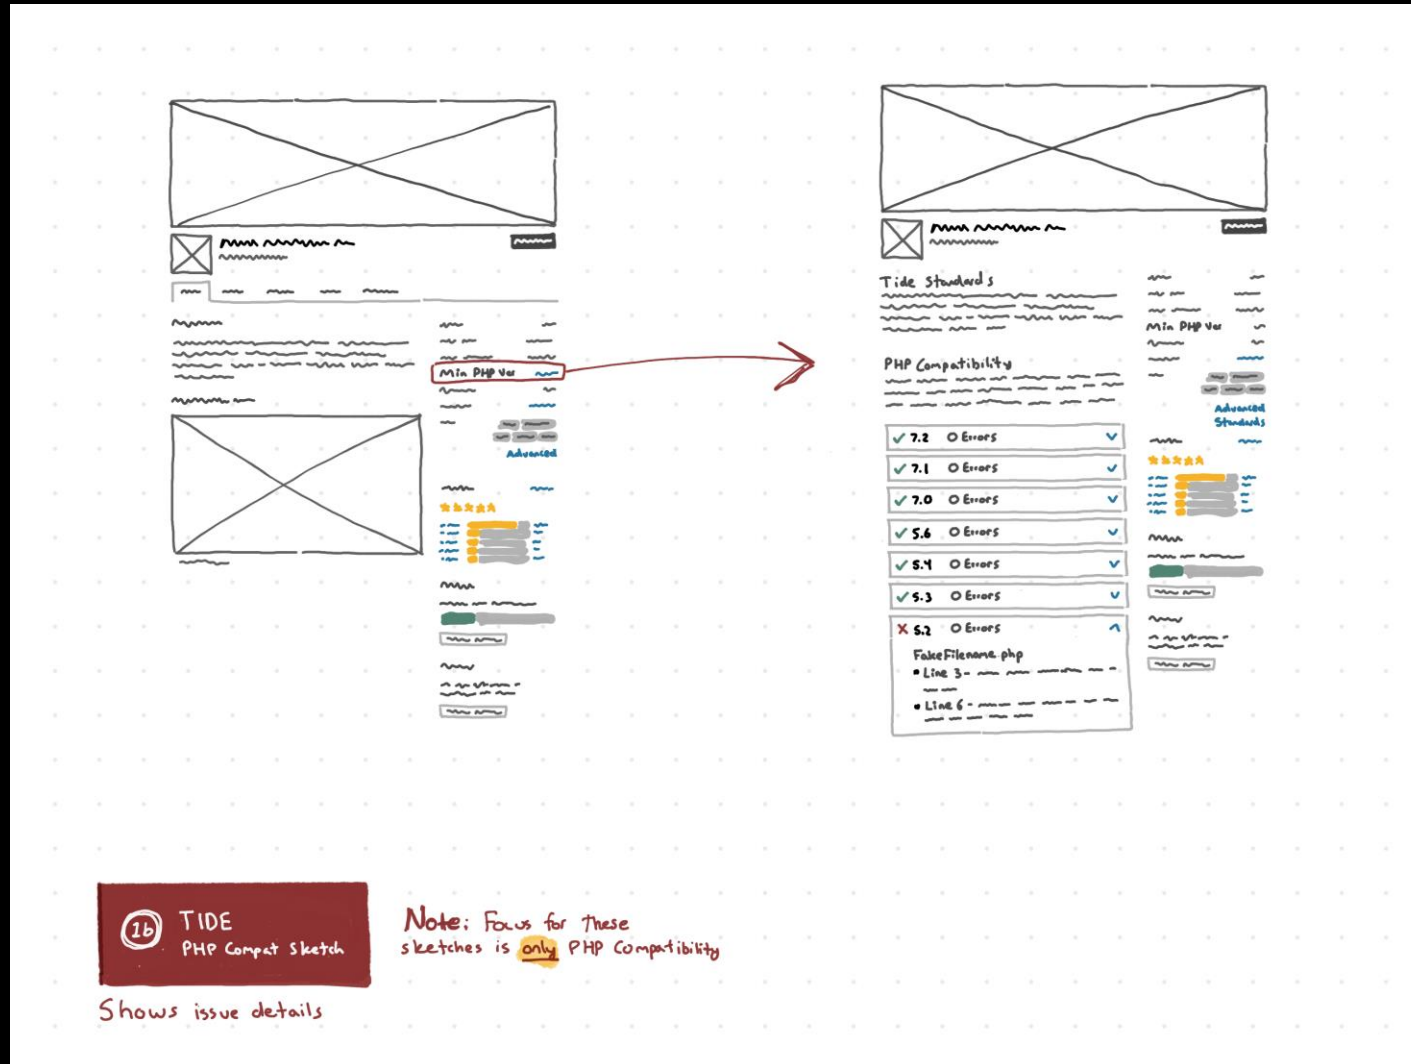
Min PHP Ver

Advanced

Tide Standards

PHP Compatibility

Min PHP Ver

Advanced Standards

✓ 7.2 0 Errors

✓ 7.1 0 Errors

✓ 7.0 0 Errors

✓ 5.6 0 Errors

✓ 5.4 0 Errors

✓ 5.3 0 Errors

X 5.2 0 Errors

FakeFilename.php
• Line 3 -
• Line 6 -

1b TIDE
PHP Compat Sketch

Shows issue details

Note: Focus for these sketches is only PHP Compatibility